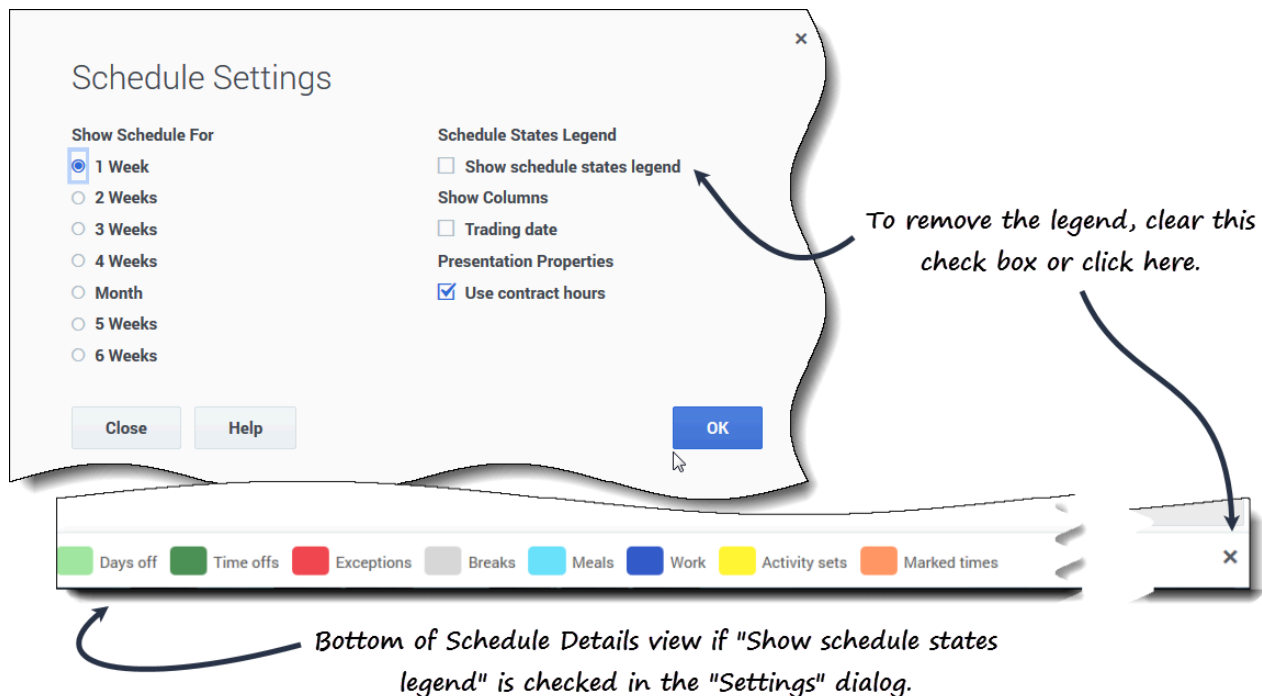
×

Schedule Settings

Show Schedule For
1 Week
2 Weeks
3 Weeks
4 Weeks
Month
5 Weeks
6 Weeks

Schedule States Legend
Show schedule states legend
Show Columns
Trading date
Presentation Properties
Use contract hours

Close Help OK

To remove the legend, clear this check box or click here.

Days off Time offs Exceptions Breaks Meals Work Activity sets Marked times ×

Bottom of Schedule Details view if "Show schedule states legend" is checked in the "Settings" dialog.